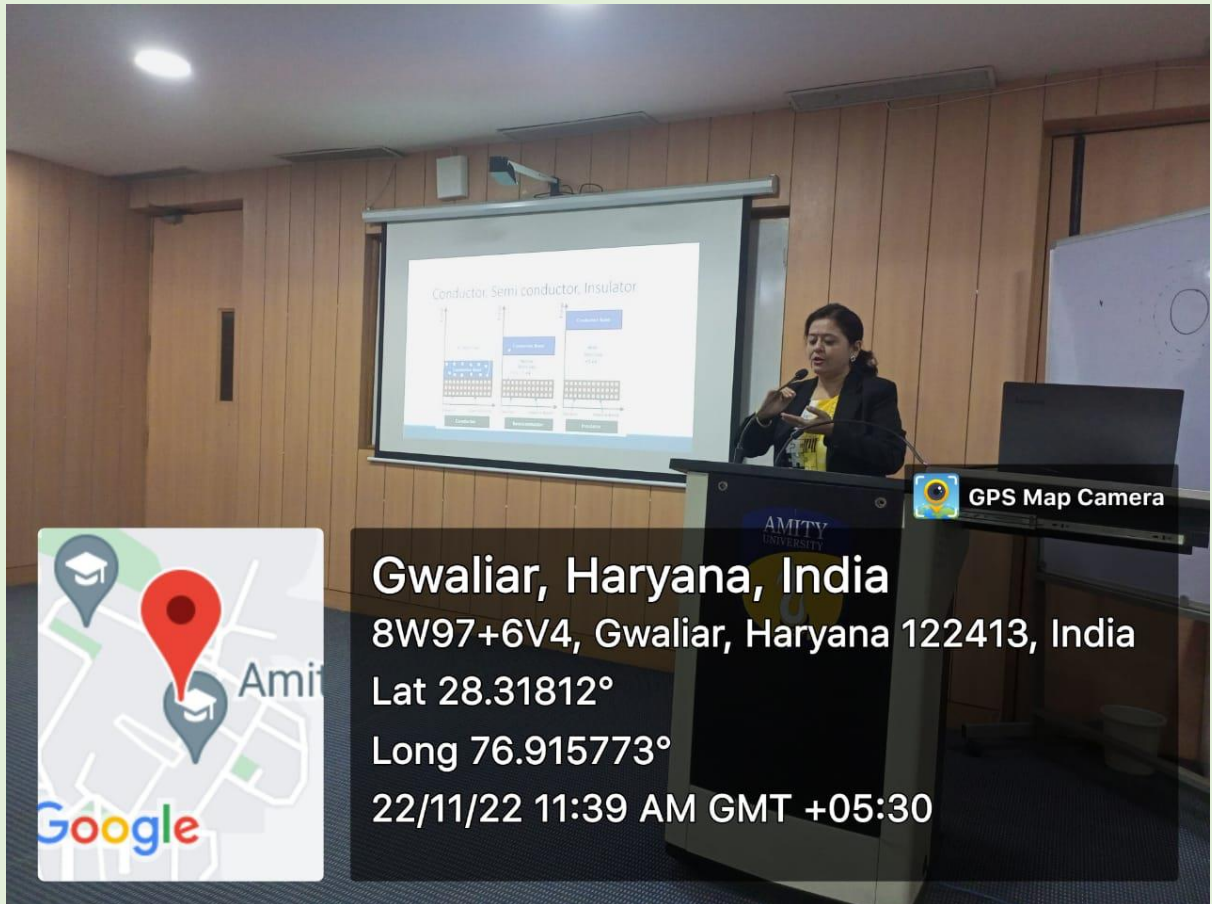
Conductor, Semi conductor, Insulator

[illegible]

Conductor

Semiconductor

Insulator

AMITY UNIVERSITY

GPS Map Camera

Amit

Google

Gwaliar, Haryana, India
8W97+6V4, Gwaliar, Haryana 122413, India
Lat 28.31812°
Long 76.915773°
22/11/22 11:39 AM GMT +05:30